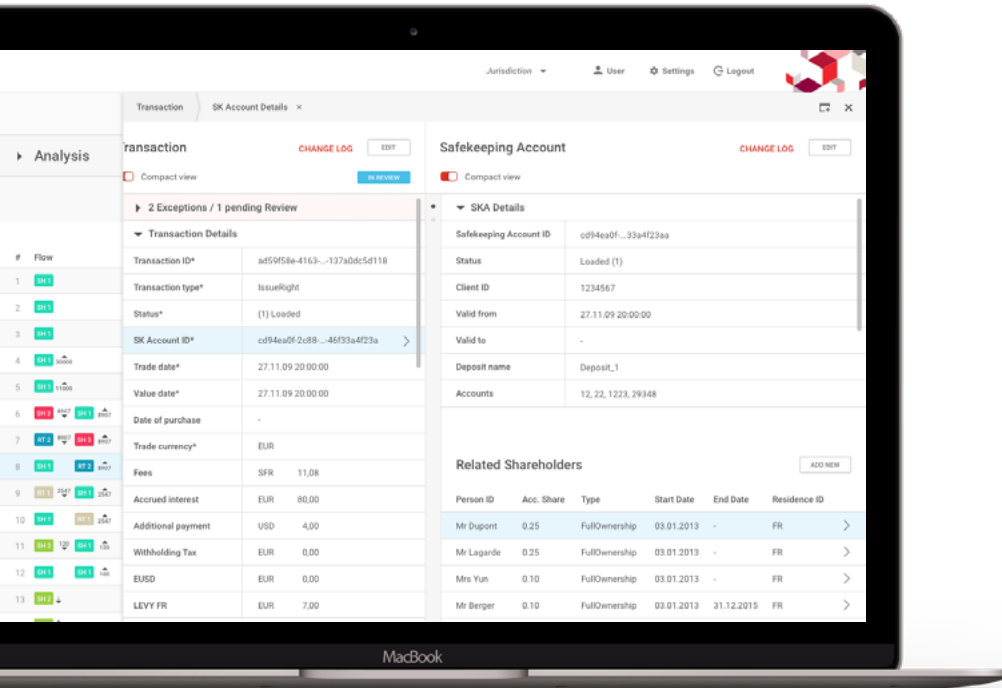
Jurisdiction User Settings Logout

Transaction SK Account Details ×

Analysis

ransaction CHANGE LOG EDIT

Compact view IN REVIEW

2 Exceptions / 1 pending Review

Transaction Details

| Transaction ID* | ad59f58e-4163-...-137a0dc5d118 |
|---|---|
| Transaction type* | IssueRight |
| Status* | (1) Loaded |
| SK Account ID* | cd94ea0f-2c88-...-46f33a4f23a |
| Trade date* | 27.11.09 20:00:00 |
| Value date* | 27.11.09 20:00:00 |
| Date of purchase | - |
| Trade currency* | EUR |
| Fees | SFR 11,08 |
| Accrued interest | EUR 80,00 |
| Additional payment | USD 4,00 |
| Withholding Tax | EUR 0,00 |
| EUSD | EUR 0,00 |
| LEVY FR | EUR 7,00 |

# Flow
1 SH 1
2 SH 1
3 SH 1
4 SH 1 50000
5 SH 1 51000
6 SH 3 8907 SH 1 8907
7 RT 2 8907 SH 3 8907
8 SH 1 RT 2
9 RT 1 2547 SH 1 2547
10 SH 1 RT 1 2547
11 SH 2 120 SH 1 120
12 SH 1 SH 1 100
13 SH 2

Safekeeping Account CHANGE LOG EDIT

Compact view

SKA Details

| Safekeeping Account ID | cd94ea0f-...33a4f23aa |
|---|---|
| Status | Loaded (1) |
| Client ID | 1234567 |
| Valid from | 27.11.09 20:00:00 |
| Valid to | - |
| Deposit name | Deposit_1 |
| Accounts | 12, 22, 1223, 29348 |

Related Shareholders ADD NEW

| Person ID | Acc. Share | Type | Start Date | End Date | Residence ID |
|---|---|---|---|---|---|
| Mr Dupont | 0.25 | FullOwnership | 03.01.2013 | - | FR |
| Mr Lagarde | 0.25 | FullOwnership | 03.01.2013 | - | FR |
| Mrs Yun | 0.10 | FullOwnership | 03.01.2013 | - | FR |
| Mr Berger | 0.10 | FullOwnership | 03.01.2013 | 31.12.2015 | FR |

MacBook